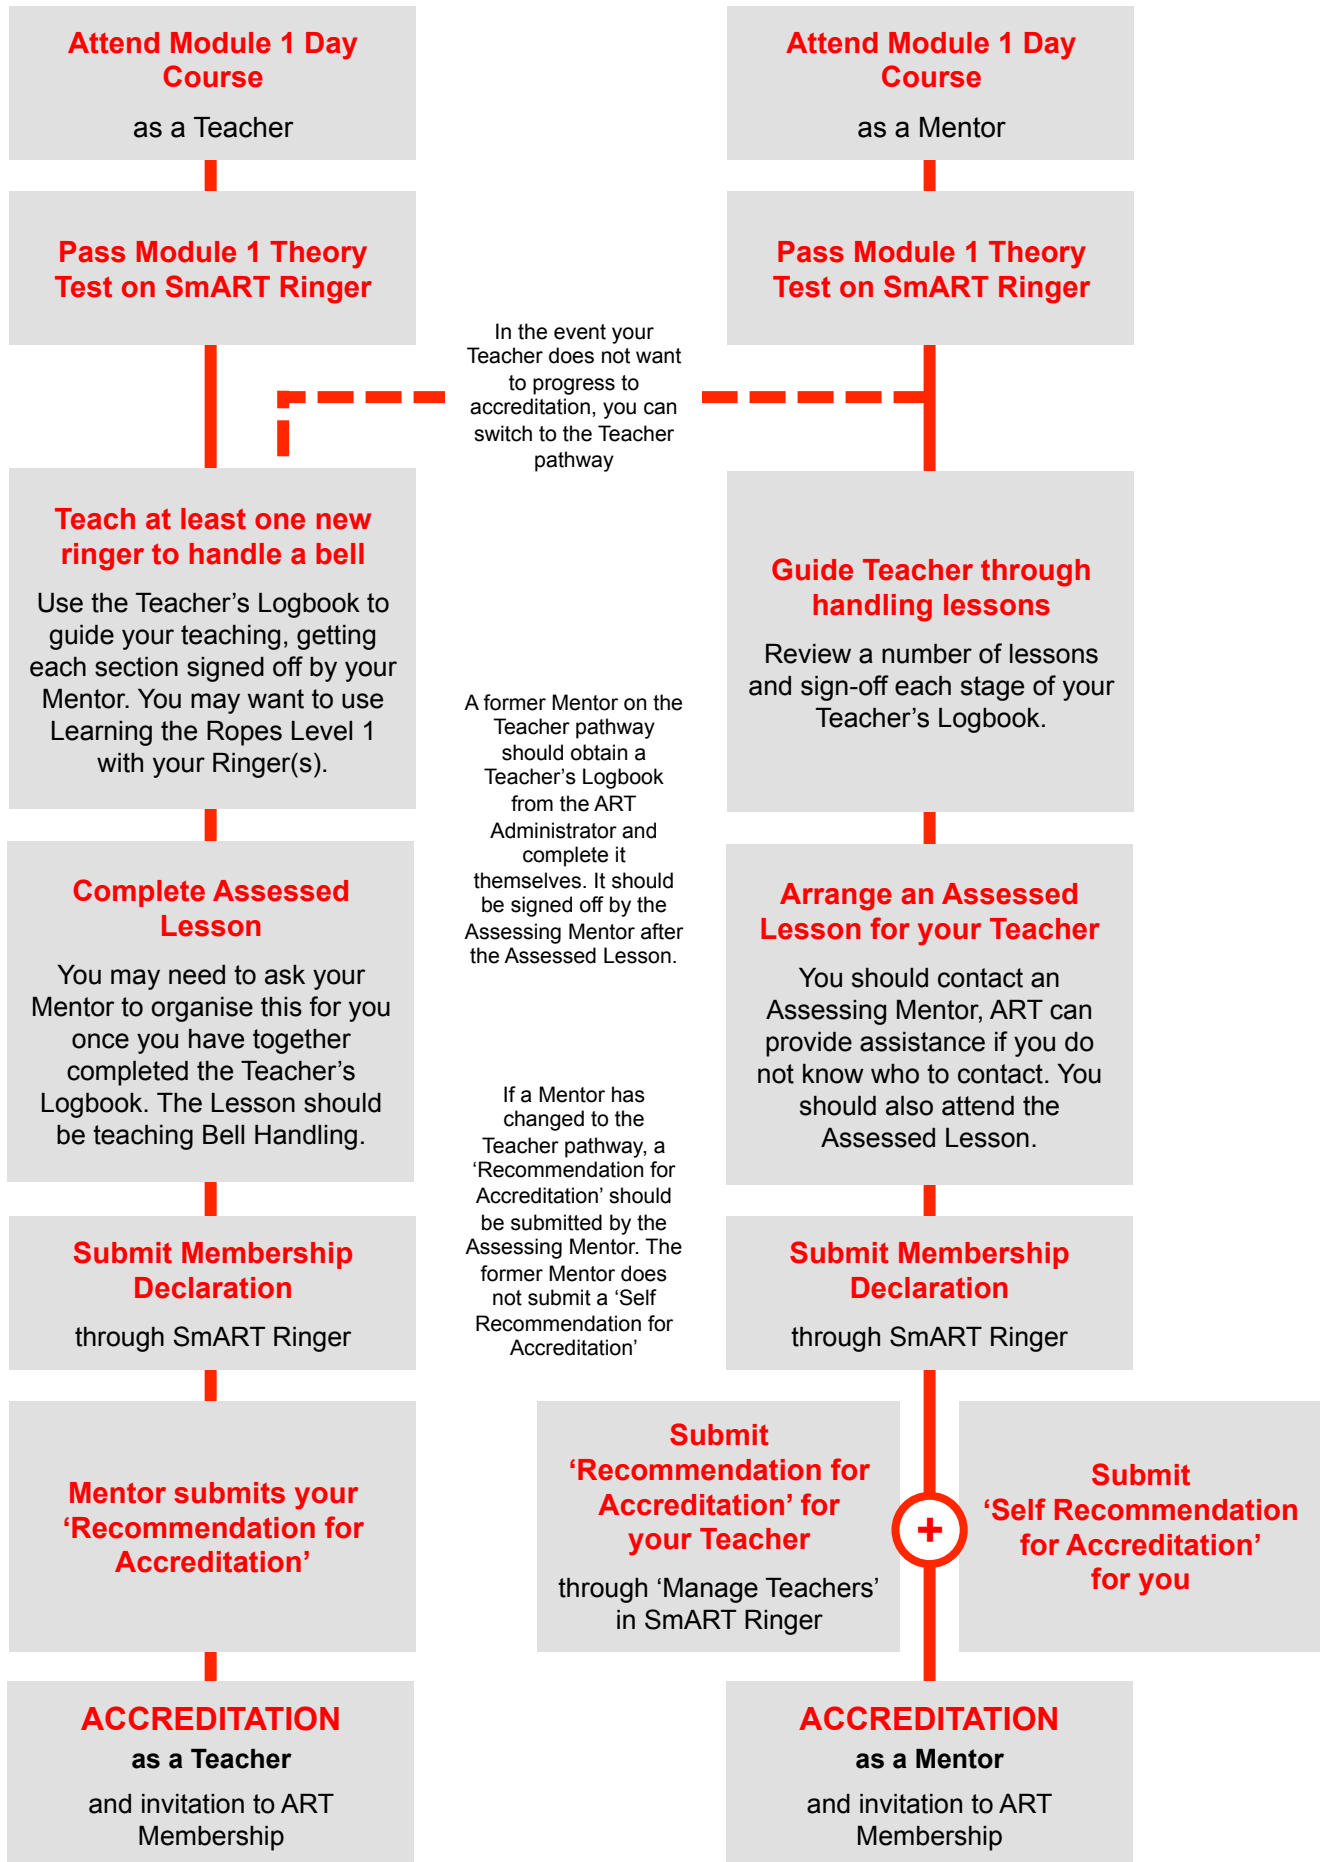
Attend Module 1 Day Course

as a Teacher

Pass Module 1 Theory Test on SmART Ringer

Teach at least one new ringer to handle a bell

Use the Teacher's Logbook to guide your teaching, getting each section signed off by your Mentor. You may want to use Learning the Ropes Level 1 with your Ringer(s).

Complete Assessed Lesson

You may need to ask your Mentor to organise this for you once you have together completed the Teacher's Logbook. The Lesson should be teaching Bell Handling.

Submit Membership Declaration

through SmART Ringer

Mentor submits your 'Recommendation for Accreditation'

ACCREDITATION

as a Teacher

and invitation to ART Membership

In the event your Teacher does not want to progress to accreditation, you can switch to the Teacher pathway

A former Mentor on the Teacher pathway should obtain a Teacher's Logbook from the ART Administrator and complete it themselves. It should be signed off by the Assessing Mentor after the Assessed Lesson.

If a Mentor has changed to the Teacher pathway, a 'Recommendation for Accreditation' should be submitted by the Assessing Mentor. The former Mentor does not submit a 'Self Recommendation for Accreditation'

Attend Module 1 Day Course

as a Mentor

Pass Module 1 Theory Test on SmART Ringer

Guide Teacher through handling lessons

Review a number of lessons and sign-off each stage of your Teacher's Logbook.

Arrange an Assessed Lesson for your Teacher

You should contact an Assessing Mentor, ART can provide assistance if you do not know who to contact. You should also attend the Assessed Lesson.

Submit Membership Declaration

through SmART Ringer

Submit 'Recommendation for Accreditation' for your Teacher

through 'Manage Teachers' in SmART Ringer

+

Submit 'Self Recommendation for Accreditation' for you

ACCREDITATION

as a Mentor

and invitation to ART Membership